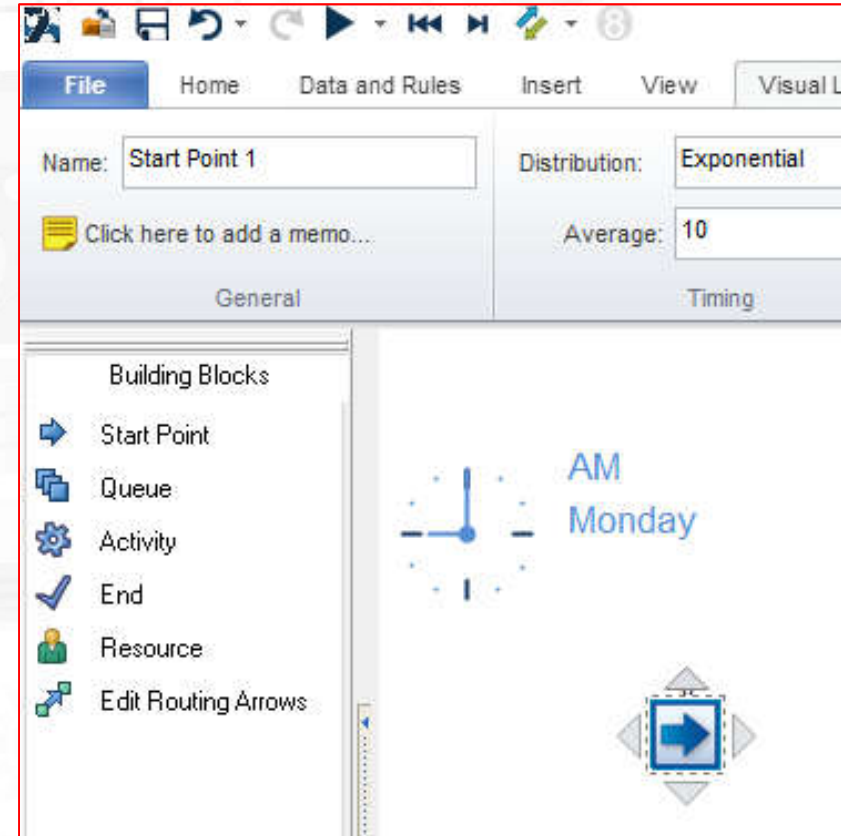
File
Home
Data and Rules
Insert
View
Visual L

Name: Start Point 1
Click here to add a memo...
General

Distribution: Exponential
Average: 10
Timing

Building Blocks
Start Point
Queue
Activity
End
Resource
Edit Routing Arrows

AM
Monday